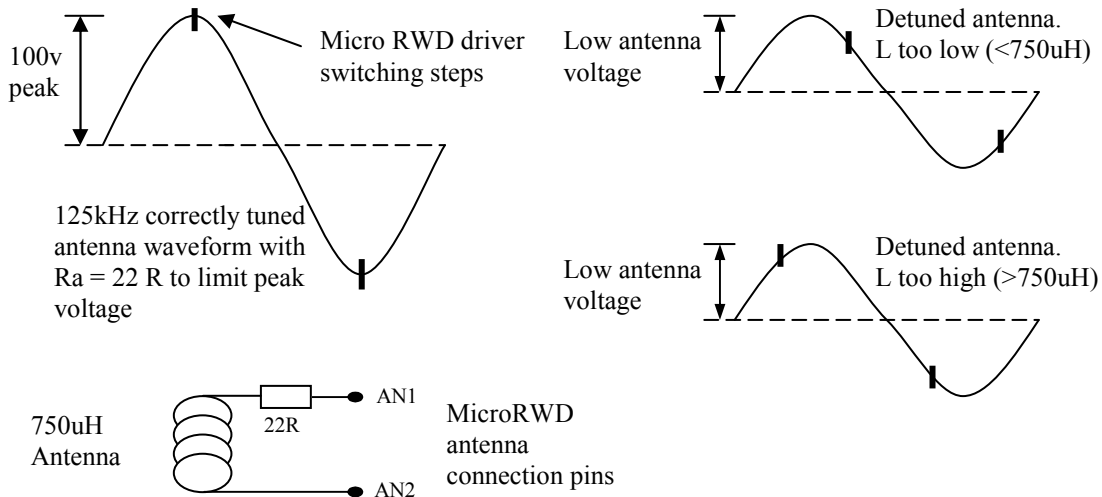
100v peak

Micro RWD driver switching steps

125kHz correctly tuned antenna waveform with Ra = 22 R to limit peak voltage

Low antenna voltage

Detuned antenna. L too low (<750uH)

Low antenna voltage

Detuned antenna. L too high (>750uH)

750uH Antenna

22R

AN1

AN2

MicroRWD antenna connection pins